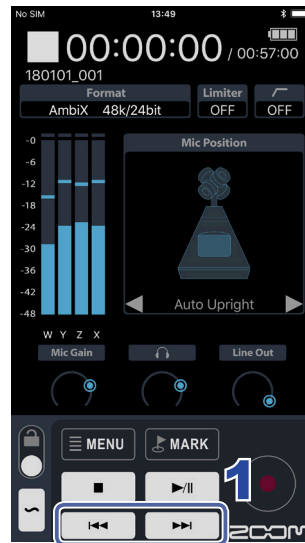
No SIM 13:49

00:00:00 / 00:57:00

180101_001

Format
AmbiX 48k/24bit

Limiter
OFF

OFF

-0
-6
-12
-18
-24
-30
-36
-42
-48

W Y Z X

Mic Position

Auto Upright

Mic Gain

Line Out

MENU

MARK

1

ZOOM